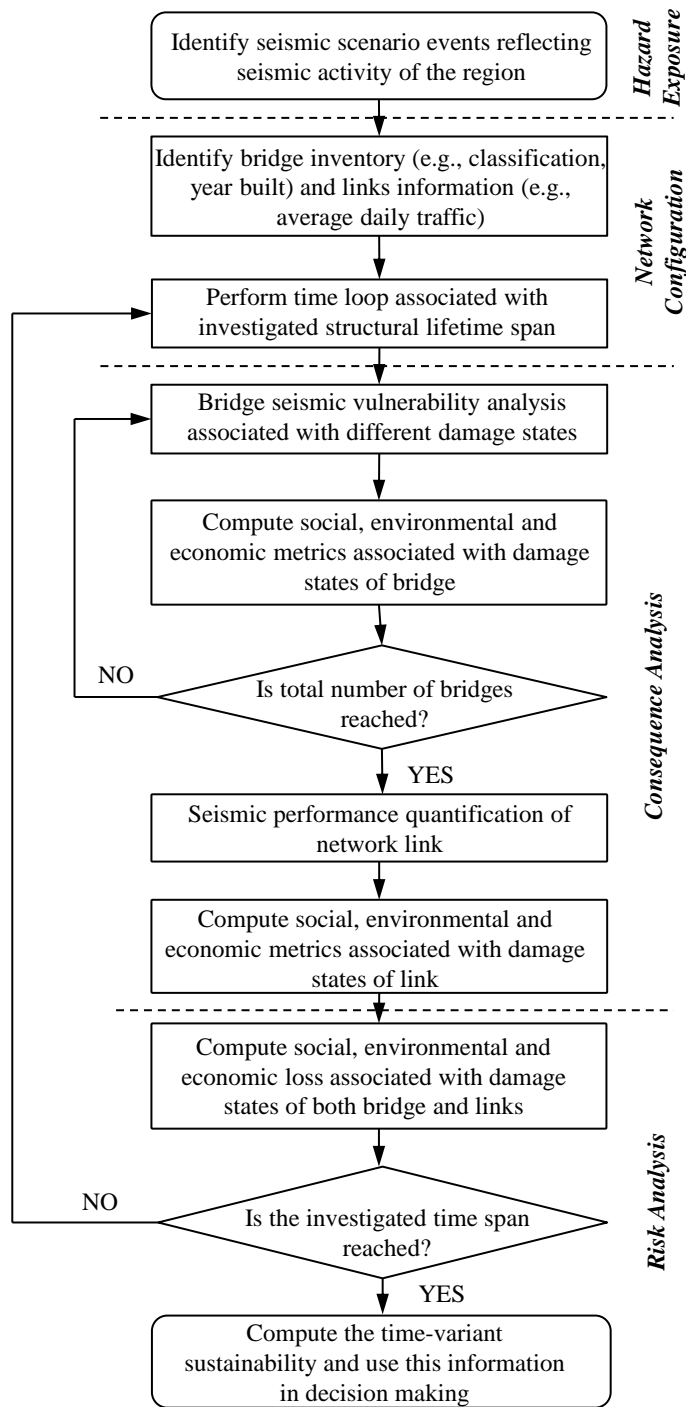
Identify seismic scenario events reflecting seismic activity of the region

Hazard Exposure

Identify bridge inventory (e.g., classification, year built) and links information (e.g., average daily traffic)

Perform time loop associated with investigated structural lifetime span

Network Configuration

Bridge seismic vulnerability analysis associated with different damage states

Compute social, environmental and economic metrics associated with damage states of bridge

NO

Is total number of bridges reached?

YES

Seismic performance quantification of network link

Compute social, environmental and economic metrics associated with damage states of link

Consequence Analysis

Compute social, environmental and economic loss associated with damage states of both bridge and links

NO

Is the investigated time span reached?

YES

Compute the time-variant sustainability and use this information in decision making

Risk Analysis